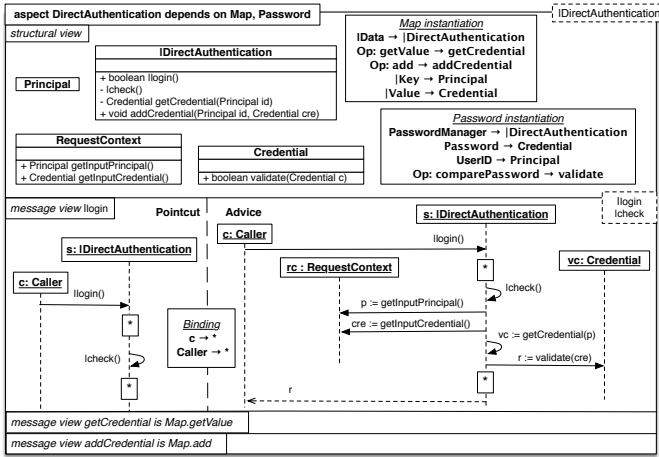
aspect DirectAuthentication depends on Map, Password

|DirectAuthentication

structural view

|DirectAuthentication
+ boolean |login()
- |check()
- Credential getCredential(Principal id)
+ void addCredential(Principal id, Credential cre)

Principal

RequestContext
+ Principal getInputPrincipal()
+ Credential getInputCredential()

Credential
+ boolean validate(Credential c)

Map instantiation
|Data → |DirectAuthentication
Op: getValue → getCredential
Op: add → addCredential
|Key → Principal
|Value → Credential

Password instantiation
PasswordManager → |DirectAuthentication
Password → Credential
UserID → Principal
Op: comparePassword → validate

message view |login

|login
|check

Pointcut

s: |DirectAuthentication
c: Caller
|login()
*
|check()
*

Binding
c → *
Caller → *

Advice

c: Caller
s: |DirectAuthentication
|login()
*
rc : RequestContext
|check()
vc: Credential
p := getInputPrincipal()
cre := getInputCredential()
vc := getCredential(p)
r := validate(cre)
*
r

message view getCredential is Map.getValue

message view addCredential is Map.add